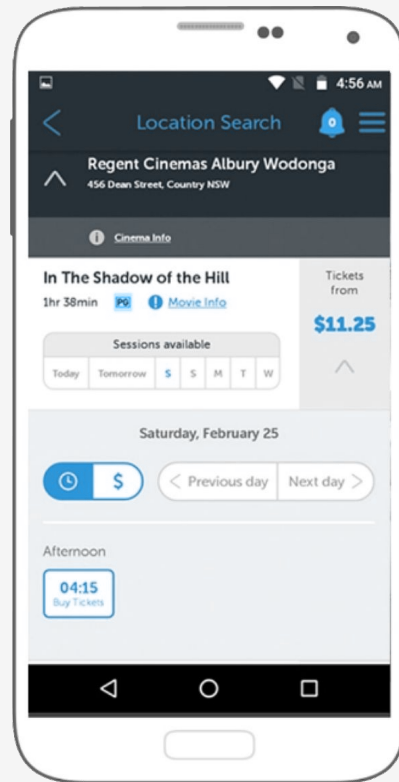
4:56 AM

Location Search

0

Regent Cinemas Albury Wodonga
456 Dean Street, Country NSW

Cinema Info

In The Shadow of the Hill
1hr 38min PG Movie Info

Tickets from
$11.25

Sessions available

| Today | Tomorrow | S | S | M | T | W |
|---|---|---|---|---|---|---|

Saturday, February 25

$

< Previous day | Next day >

Afternoon

04:15
Buy Tickets